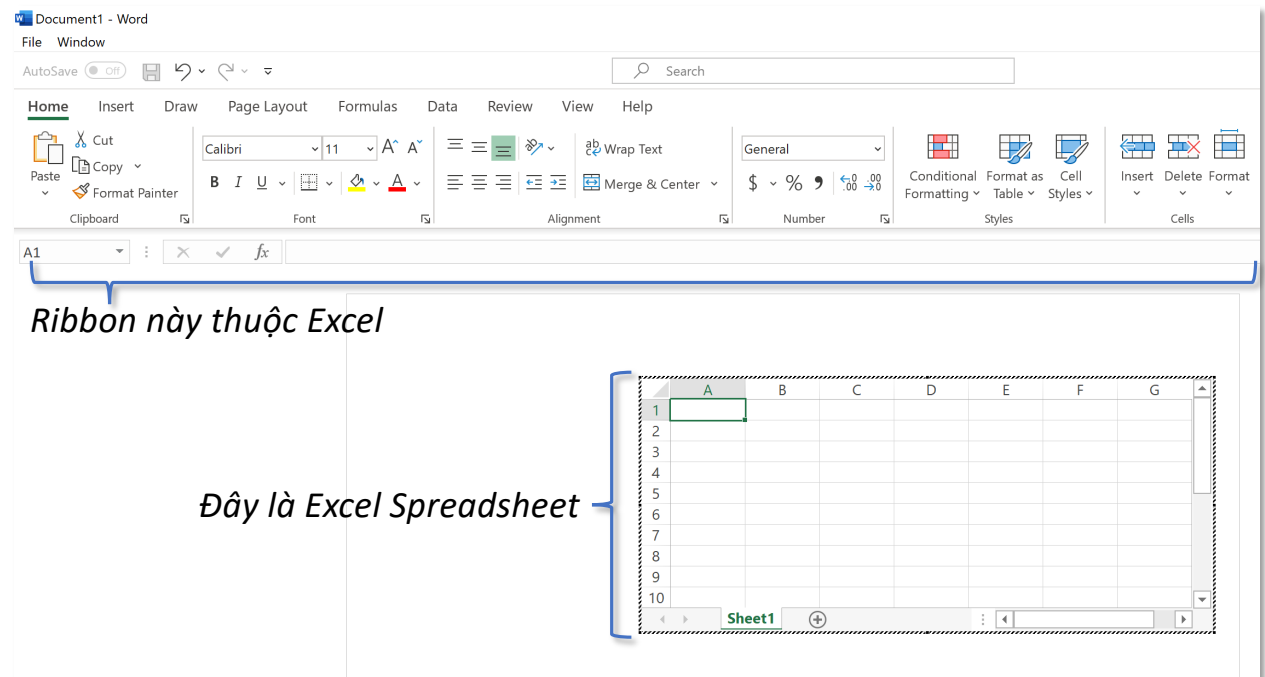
Document1 - Word
File Window
AutoSave Off
Search
Home Insert Draw Page Layout Formulas Data Review View Help
Paste
Cut
Copy
Format Painter
Clipboard
Calibri 11
B I U
Font
Wrap Text
Merge & Center
Alignment
General
$ % 9 $^{+.0}_{.00}$ $^{.00}_{\to .0}$
Number
Conditional Formatting
Format as Table
Cell Styles
Styles
Insert Delete Format
Cells
A1
fx
Ribbon này thuộc Excel

| | A | B | C | D | E | F | G |
|---|---|---|---|---|---|---|---|
| 1 | | | | | | | |
| 2 | | | | | | | |
| 3 | | | | | | | |
| 4 | | | | | | | |
| 5 | | | | | | | |
| 6 | | | | | | | |
| 7 | | | | | | | |
| 8 | | | | | | | |
| 9 | | | | | | | |
| 10 | | | | | | | |

Sheet1
Đây là Excel Spreadsheet